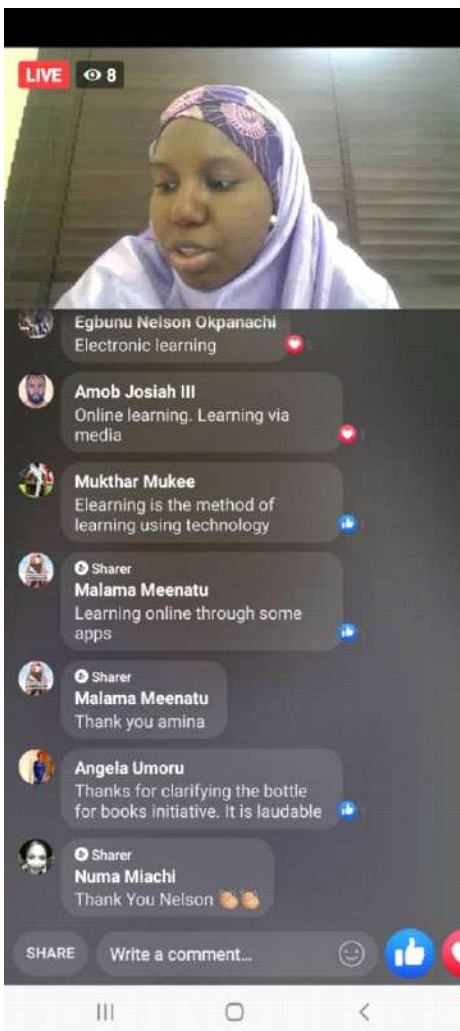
LIVE 8

Egbunu Nelson Okpanachi
Electronic learning

Amob Josiah III
Online learning. Learning via media

Mukthar Mukee
Elearning is the method of learning using technology

Sharer
Malama Meenatu
Learning online through some apps

Sharer
Malama Meenatu
Thank you amina

Angela Umoru
Thanks for clarifying the bottle for books initiative. It is laudable

Sharer
Numa Miachi
Thank You Nelson 👏👏

SHARE
Write a comment...